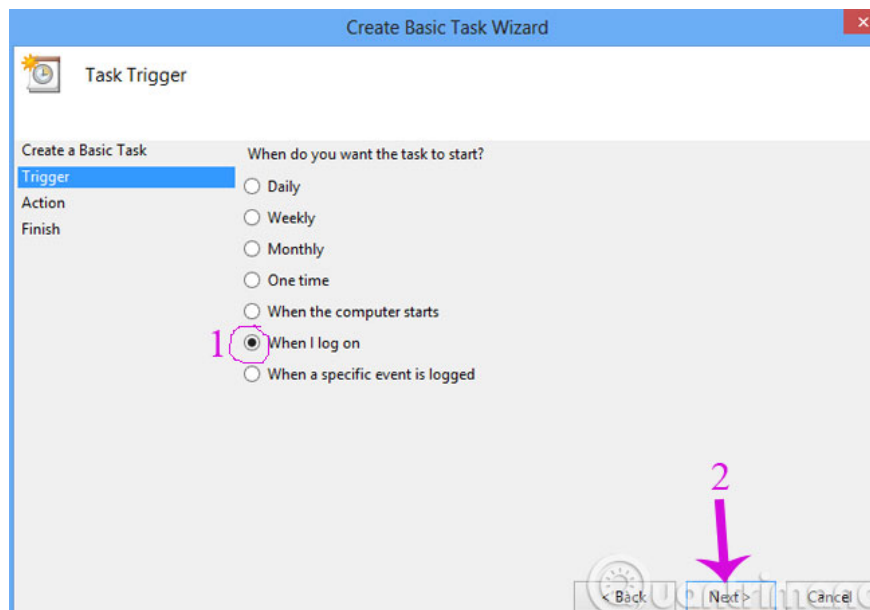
Create Basic Task Wizard

Task Trigger

Create a Basic Task
Trigger
Action
Finish

When do you want the task to start?

Daily
Weekly
Monthly
One time
When the computer starts
1 When I log on
When a specific event is logged

2

< Back
Next >
Cancel